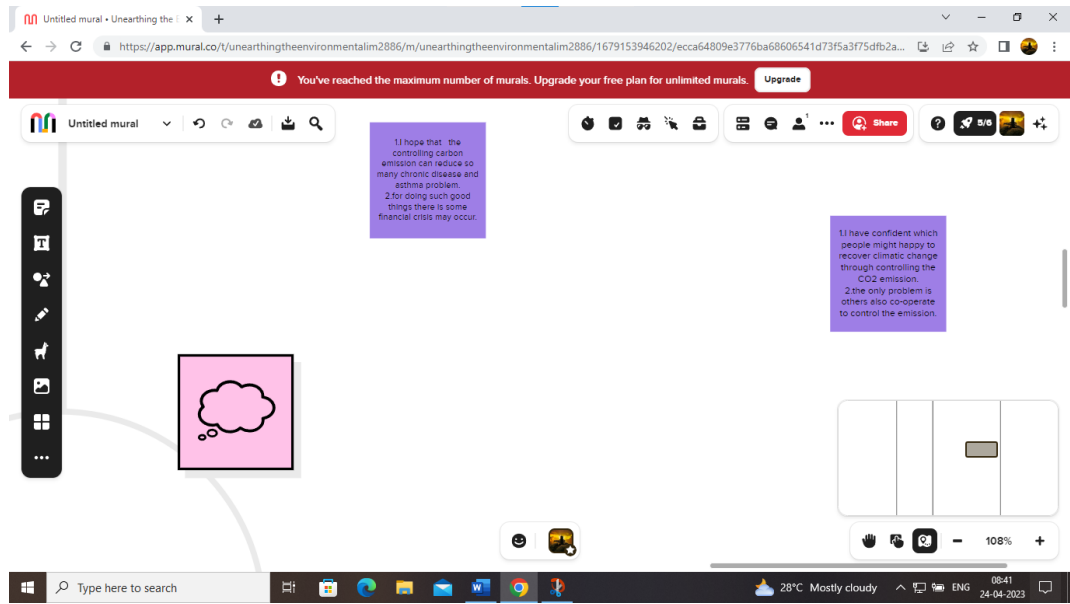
Untitled mural • Unearthing the
https://app.mural.co/t/unearthingtheenvironmentalim2886/m/unearthingtheenvironmentalim2886/1679153946202/ecca64809e3776ba68606541d73f5a3f75dfb2a...
You've reached the maximum number of murals. Upgrade your free plan for unlimited murals.
Upgrade
Untitled mural
Share
5/6

1.I hope that the controlling carbon emission can reduce so many chronic disease and asthma problem.
2.for doing such good things there is some financial crisis may occur.

1.I have confident which people might happy to recover climatic change through controlling the CO2 emission.
2.the only problem is others also co-operate to control the emission.

108%
Type here to search
28°C Mostly cloudy
ENG
08:41
24-04-2023